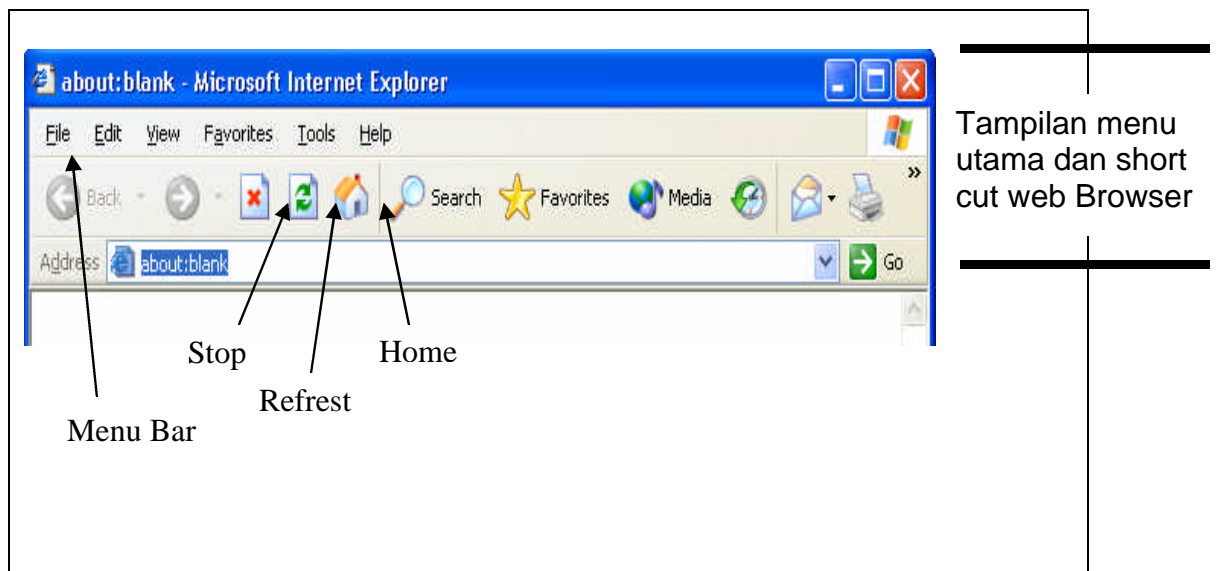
about:blank - Microsoft Internet Explorer

File Edit View Favorites Tools Help

Back Search Favorites Media

Address about:blank Go

Stop

Home

Refrest

Menu Bar

Tampilan menu utama dan short cut web Browser